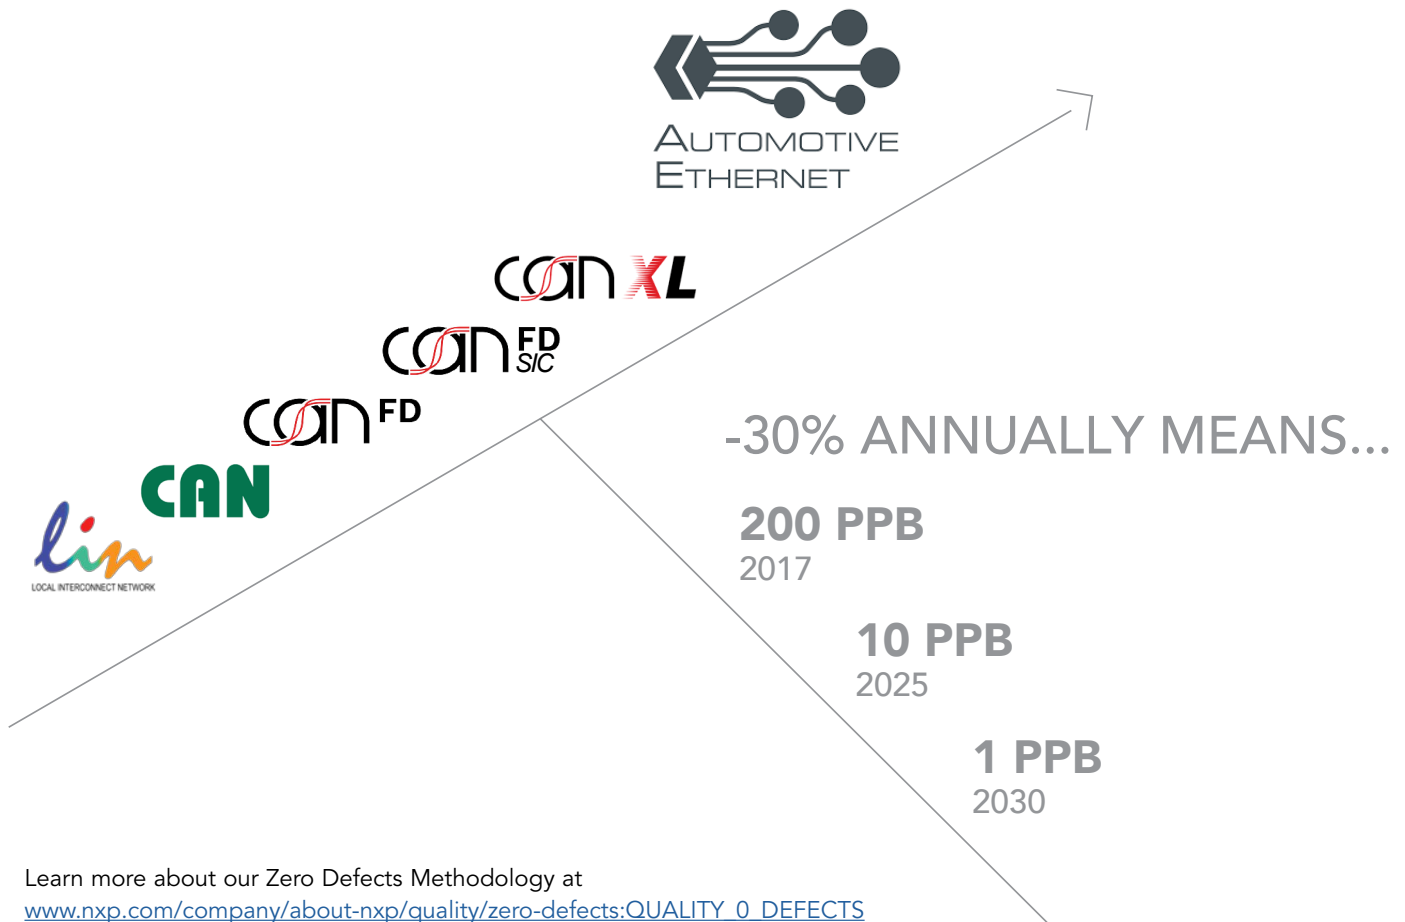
AUTOMOTIVE ETHERNET

can XL

can FD SIC

can FD

CAN

lin
LOCAL INTERCONNECT NETWORK

-30% ANNUALLY MEANS...

200 PPB
2017

10 PPB
2025

1 PPB
2030

Learn more about our Zero Defects Methodology at
www.nxp.com/company/about-nxp/quality/zero-defects:QUALITY_0_DEFECTS